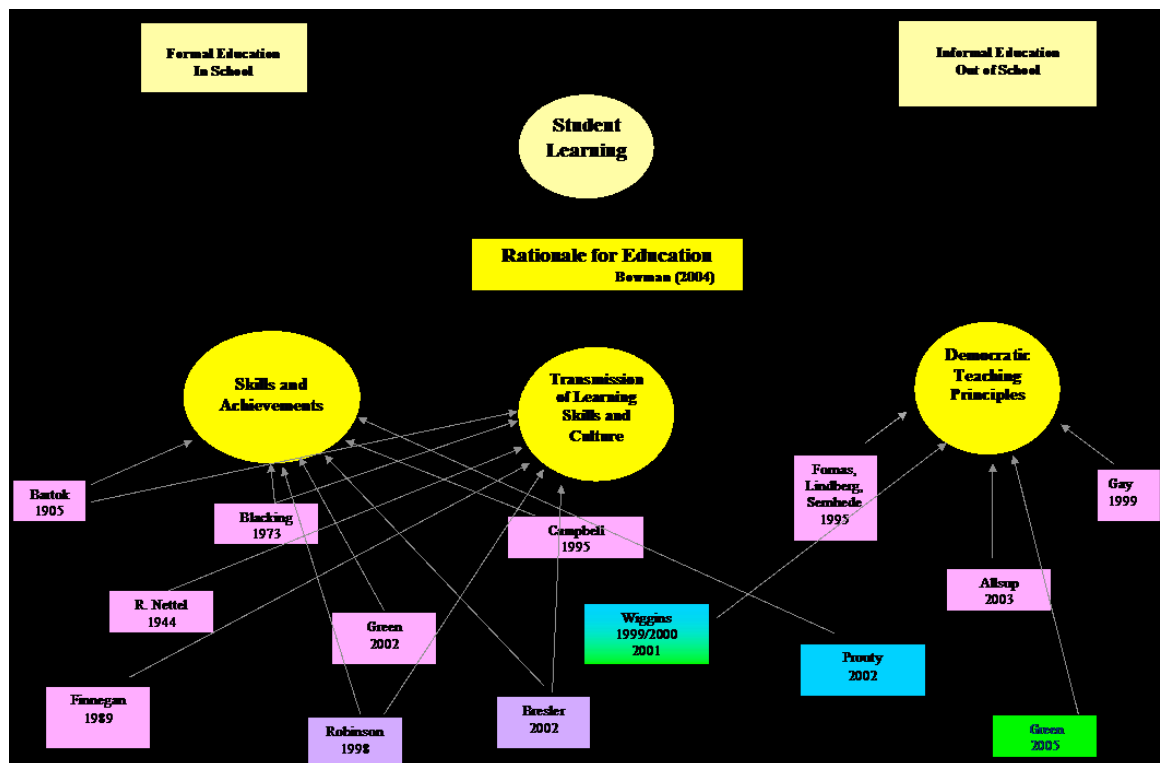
Formal Education
In School

Informal Education
Out of School

Student
Learning

Rationale for Education
Bowman (2004)

Skills and
Achievements

Transmission
of Learning
Skills and
Culture

Democratic
Teaching
Principles

Bartok
1905

Blacking
1973

Campbell
1995

Fornas,
Lindberg,
Sernhede
1995

Gay
1999

R. Nettel
1944

Green
2002

Wiggins
1999/2000
2001

Allsup
2003

Prouty
2002

Finnegan
1989

Robinson
1998

Bresler
2002

Green
2005